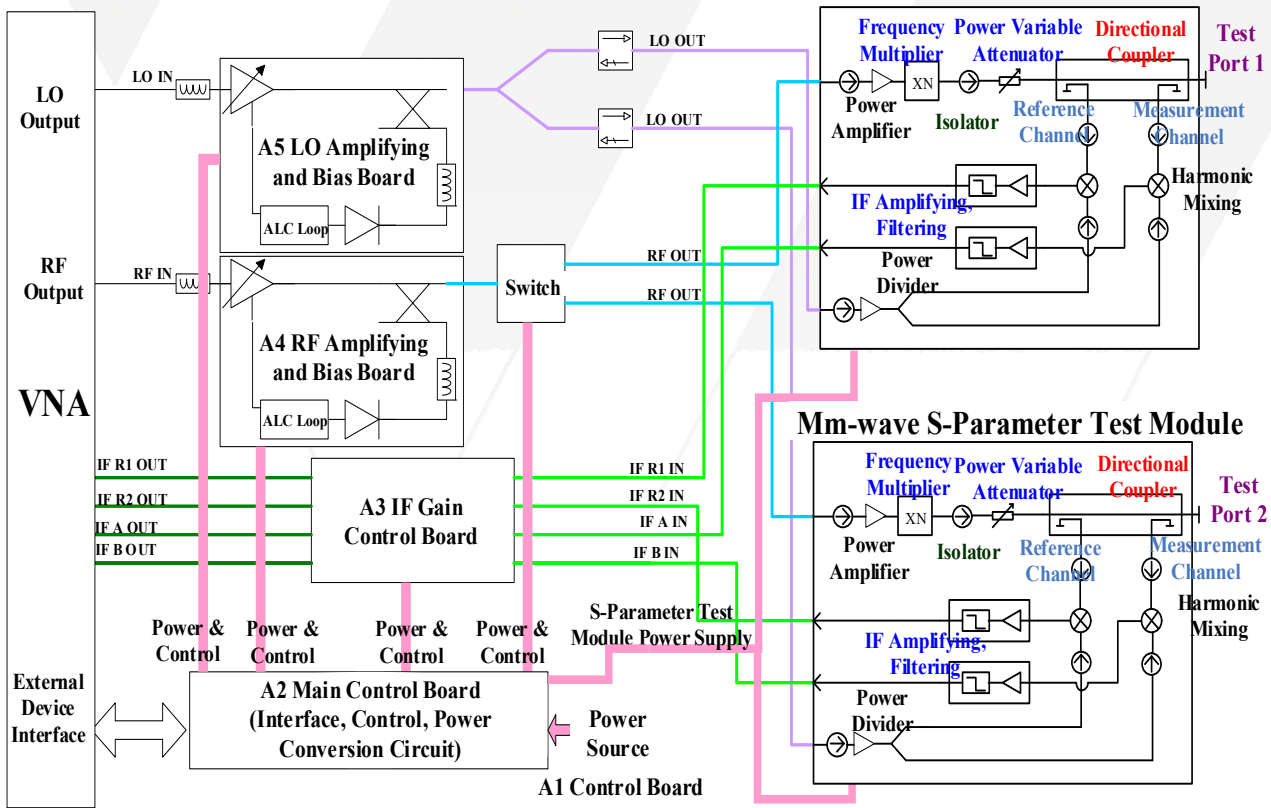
LO Output

RF Output

VNA

External Device Interface

LO IN

RF IN

A5 LO Amplifying and Bias Board

ALC Loop

A4 RF Amplifying and Bias Board

ALC Loop

LO OUT

LO OUT

Switch

RF OUT

RF OUT

IF R1 OUT

IF R2 OUT

IF A OUT

IF B OUT

A3 IF Gain Control Board

IF R1 IN

IF R2 IN

IF A IN

IF B IN

Power & Control

Power & Control

Power & Control

Power & Control

S-Parameter Test Module Power Supply

A2 Main Control Board (Interface, Control, Power Conversion Circuit)

Power Source

A1 Control Board

Frequency Multiplier

Power Variable Attenuator

Directional Coupler

Test Port 1

XN

Power Amplifier

Isolator

Reference Channel

Measurement Channel

Harmonic Mixing

IF Amplifying, Filtering

Power Divider

Mm-wave S-Parameter Test Module

Frequency Multiplier

Power Variable Attenuator

Directional Coupler

Test Port 2

XN

Power Amplifier

Isolator

Reference Channel

Measurement Channel

Harmonic Mixing

IF Amplifying, Filtering

Power Divider